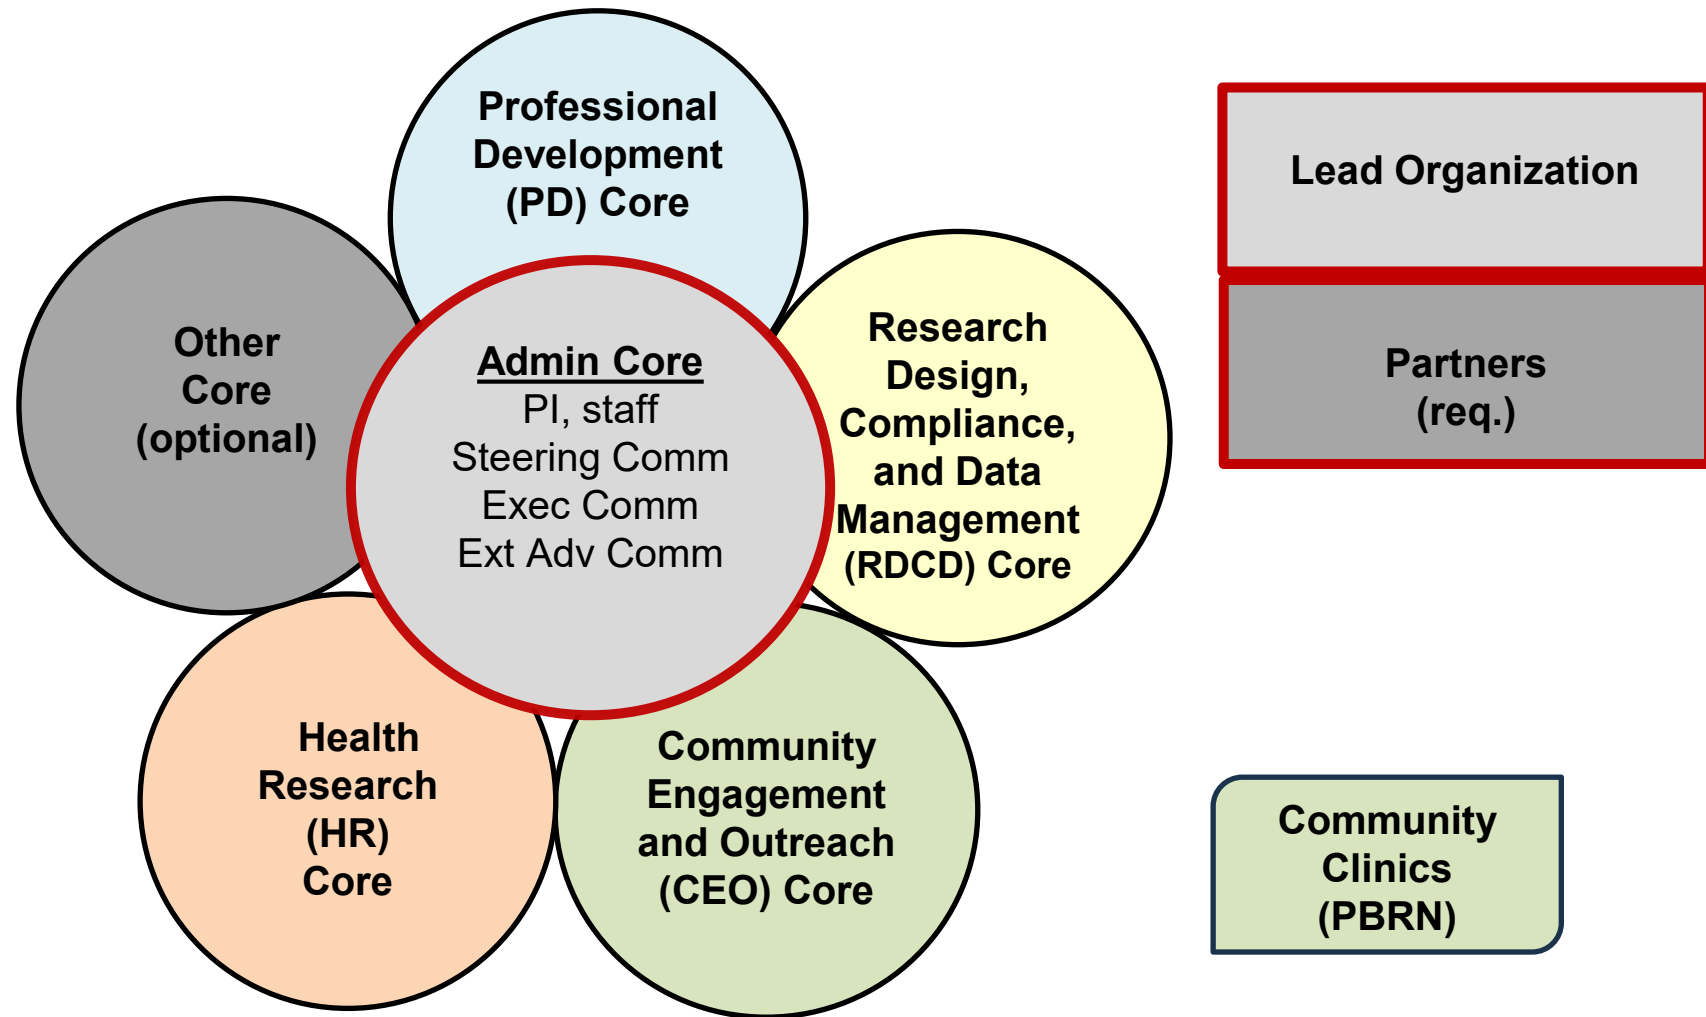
Professional Development (PD) Core

Other Core (optional)

Admin Core
PI, staff
Steering Comm
Exec Comm
Ext Adv Comm

Research Design, Compliance, and Data Management (RDCD) Core

Health Research (HR) Core

Community Engagement and Outreach (CEO) Core

Lead Organization

Partners (req.)

Community Clinics (PBRN)